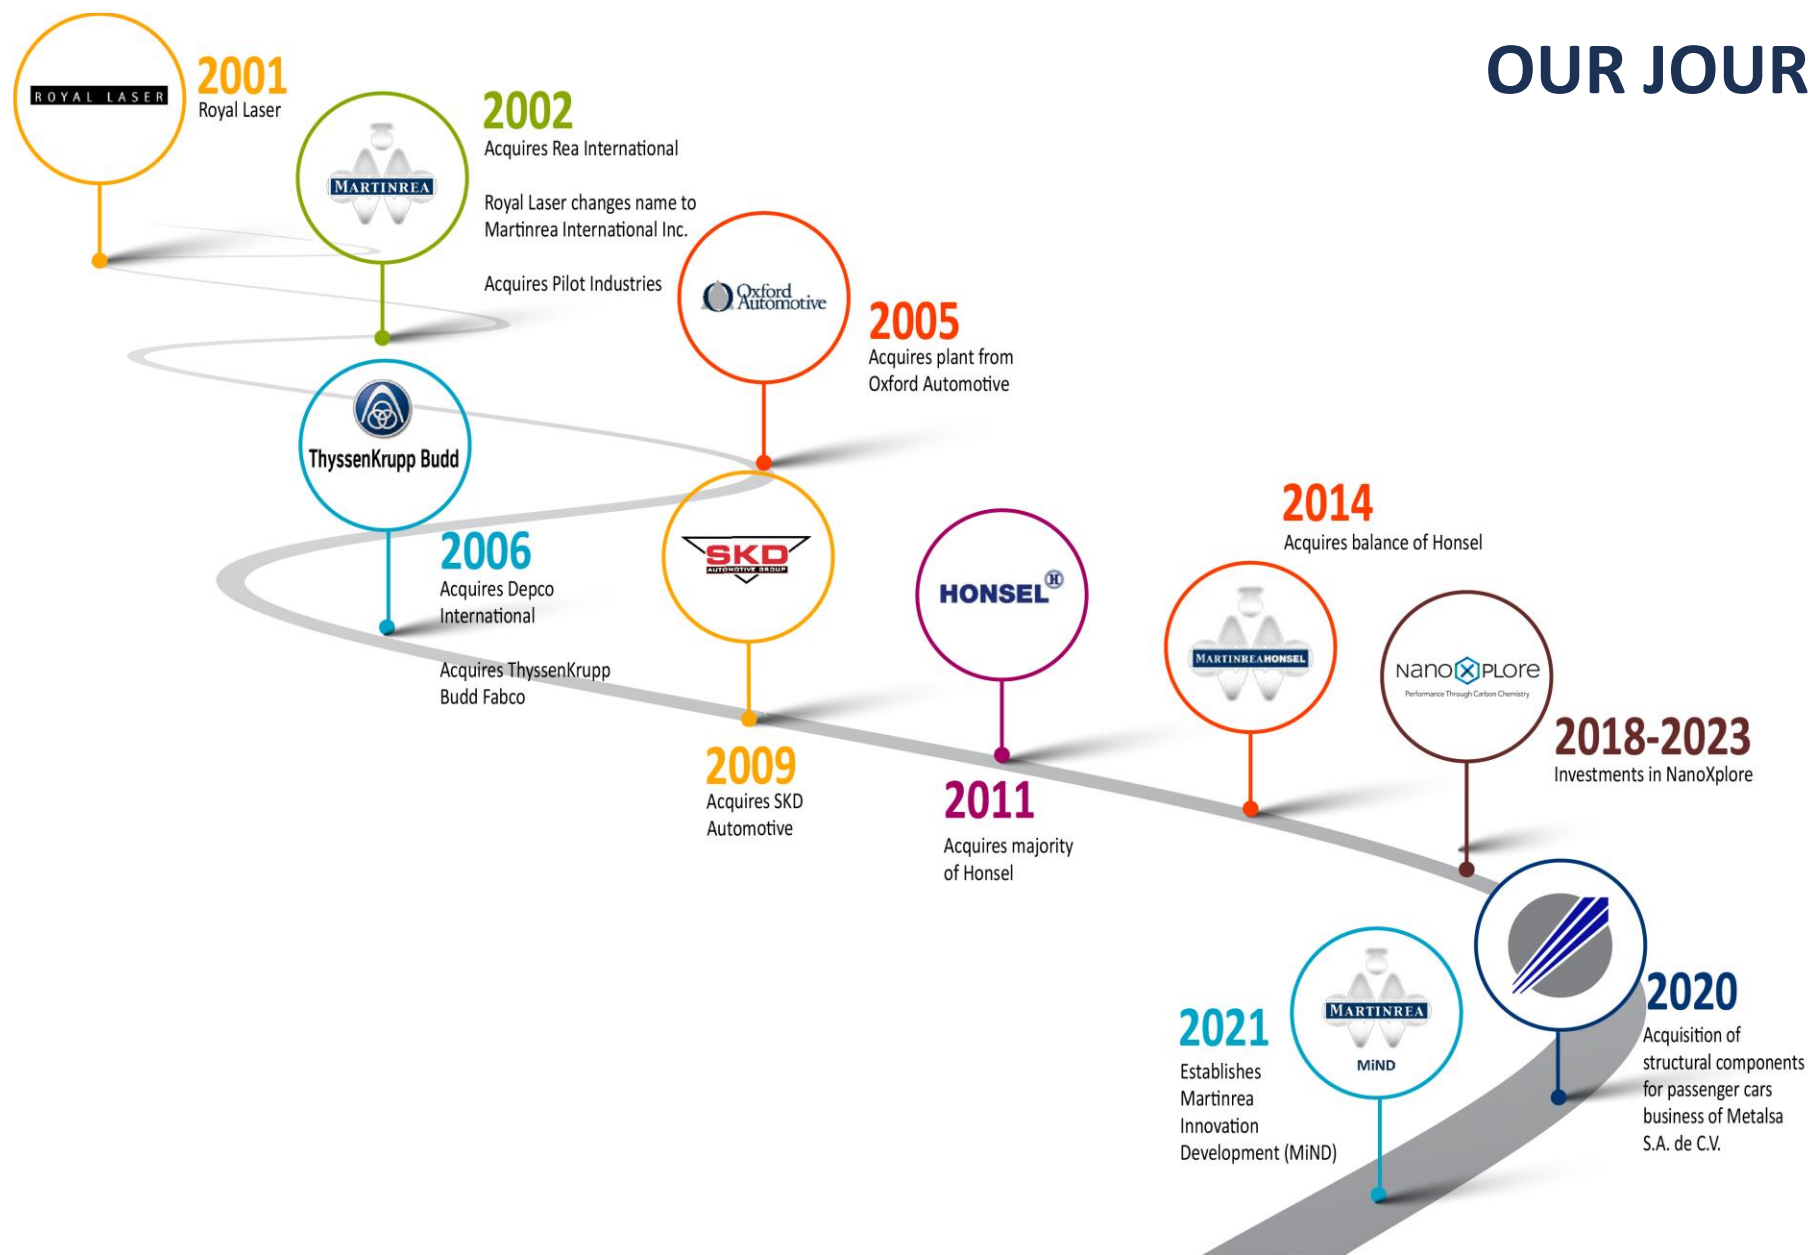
OUR JOUR

ROYAL LASER

2001
Royal Laser

MARTINREA

2002
Acquires Rea International

Royal Laser changes name to Martinrea International Inc.

Acquires Pilot Industries

Oxford Automotive

2005
Acquires plant from Oxford Automotive

ThyssenKrupp Budd

2006
Acquires Depco International

Acquires ThyssenKrupp Budd Fabco

SKD
AUTOMOTIVE GROUP

2009
Acquires SKD Automotive

HONSEL

2011
Acquires majority of Honsel

2014
Acquires balance of Honsel

MARTINREA HONSEL

NanoXplore
Performance Through Carbon Chemistry

2018-2023
Investments in NanoXplore

2020
Acquisition of structural components for passenger cars business of Metalsa S.A. de C.V.

MARTINREA
MiND

2021
Establishes Martinrea Innovation Development (MiND)